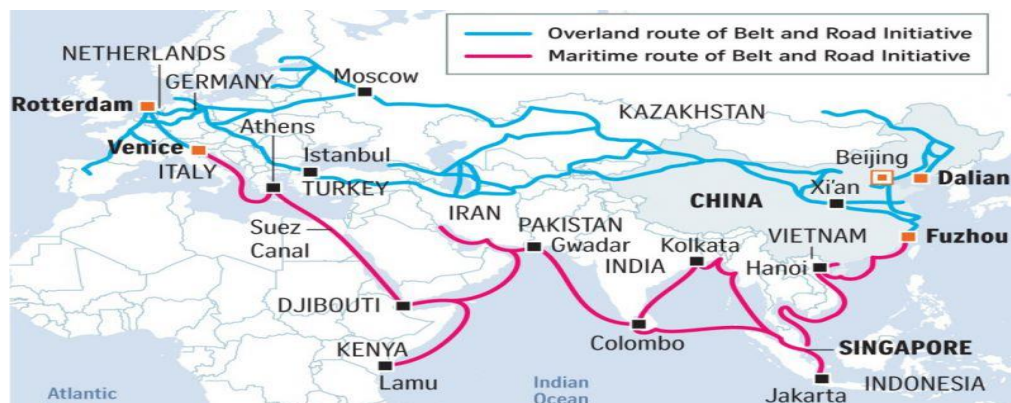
Overland route of Belt and Road Initiative
Maritime route of Belt and Road Initiative

NETHERLANDS
GERMANY
Moscow
Rotterdam
Athens
KAZAKHSTAN
Venice
Istanbul
ITALY
TURKEY
Beijing
Dalian
CHINA
Xi'an
IRAN
Suez Canal
PAKISTAN
Gwadar
Kolkata
VIETNAM
Fuzhou
INDIA
Hanoi
DJIBOUTI
Colombo
SINGAPORE
KENYA
Lamu
Atlantic
Indian Ocean
Jakarta
INDONESIA